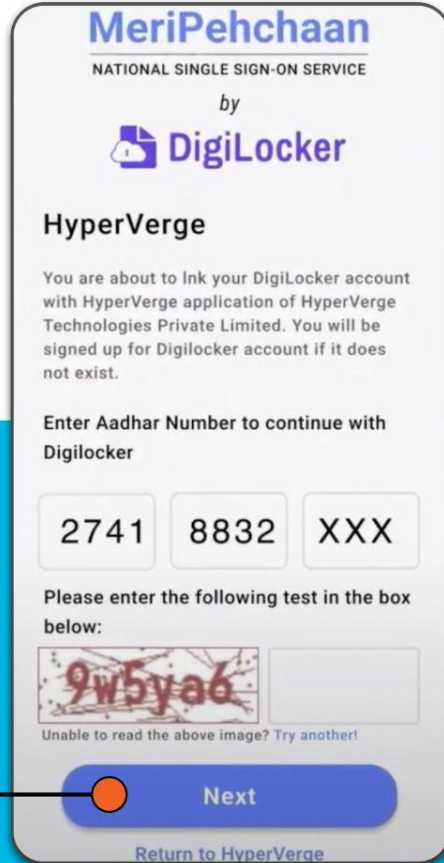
MeriPehchaan

NATIONAL SINGLE SIGN-ON SERVICE

by

DigiLocker

HyperVerge

You are about to lnk your DigiLocker account with HyperVerge application of HyperVerge Technologies Private Limited. You will be signed up for Digilocker account if it does not exist.

Enter Aadhar Number to continue with Digilocker

2741 8832 XXX

Please enter the following test in the box below:

9w5ya6

Unable to read the above image? Try another!

Next

Return to HyperVerge